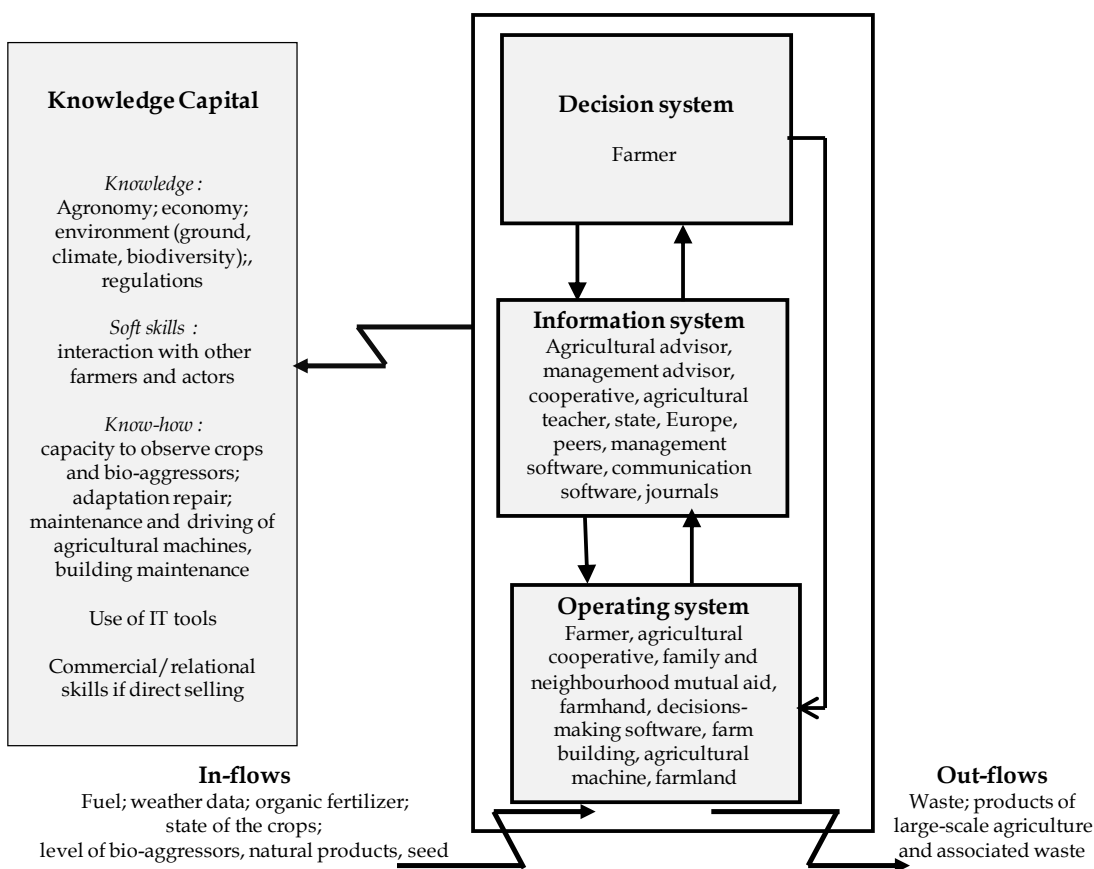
Knowledge Capital

Knowledge :
Agronomy; economy; environment (ground, climate, biodiversity);, regulations

Soft skills :
interaction with other farmers and actors

Know-how :
capacity to observe crops and bio-aggressors; adaptation repair; maintenance and driving of agricultural machines, building maintenance

Use of IT tools

Commercial/relational skills if direct selling

Decision system
Farmer

Information system
Agricultural advisor, management advisor, cooperative, agricultural teacher, state, Europe, peers, management software, communication software, journals

Operating system
Farmer, agricultural cooperative, family and neighbourhood mutual aid, farmhand, decisions-making software, farm building, agricultural machine, farmland

In-flows
Fuel; weather data; organic fertilizer; state of the crops; level of bio-aggressors, natural products, seed

Out-flows
Waste; products of large-scale agriculture and associated waste